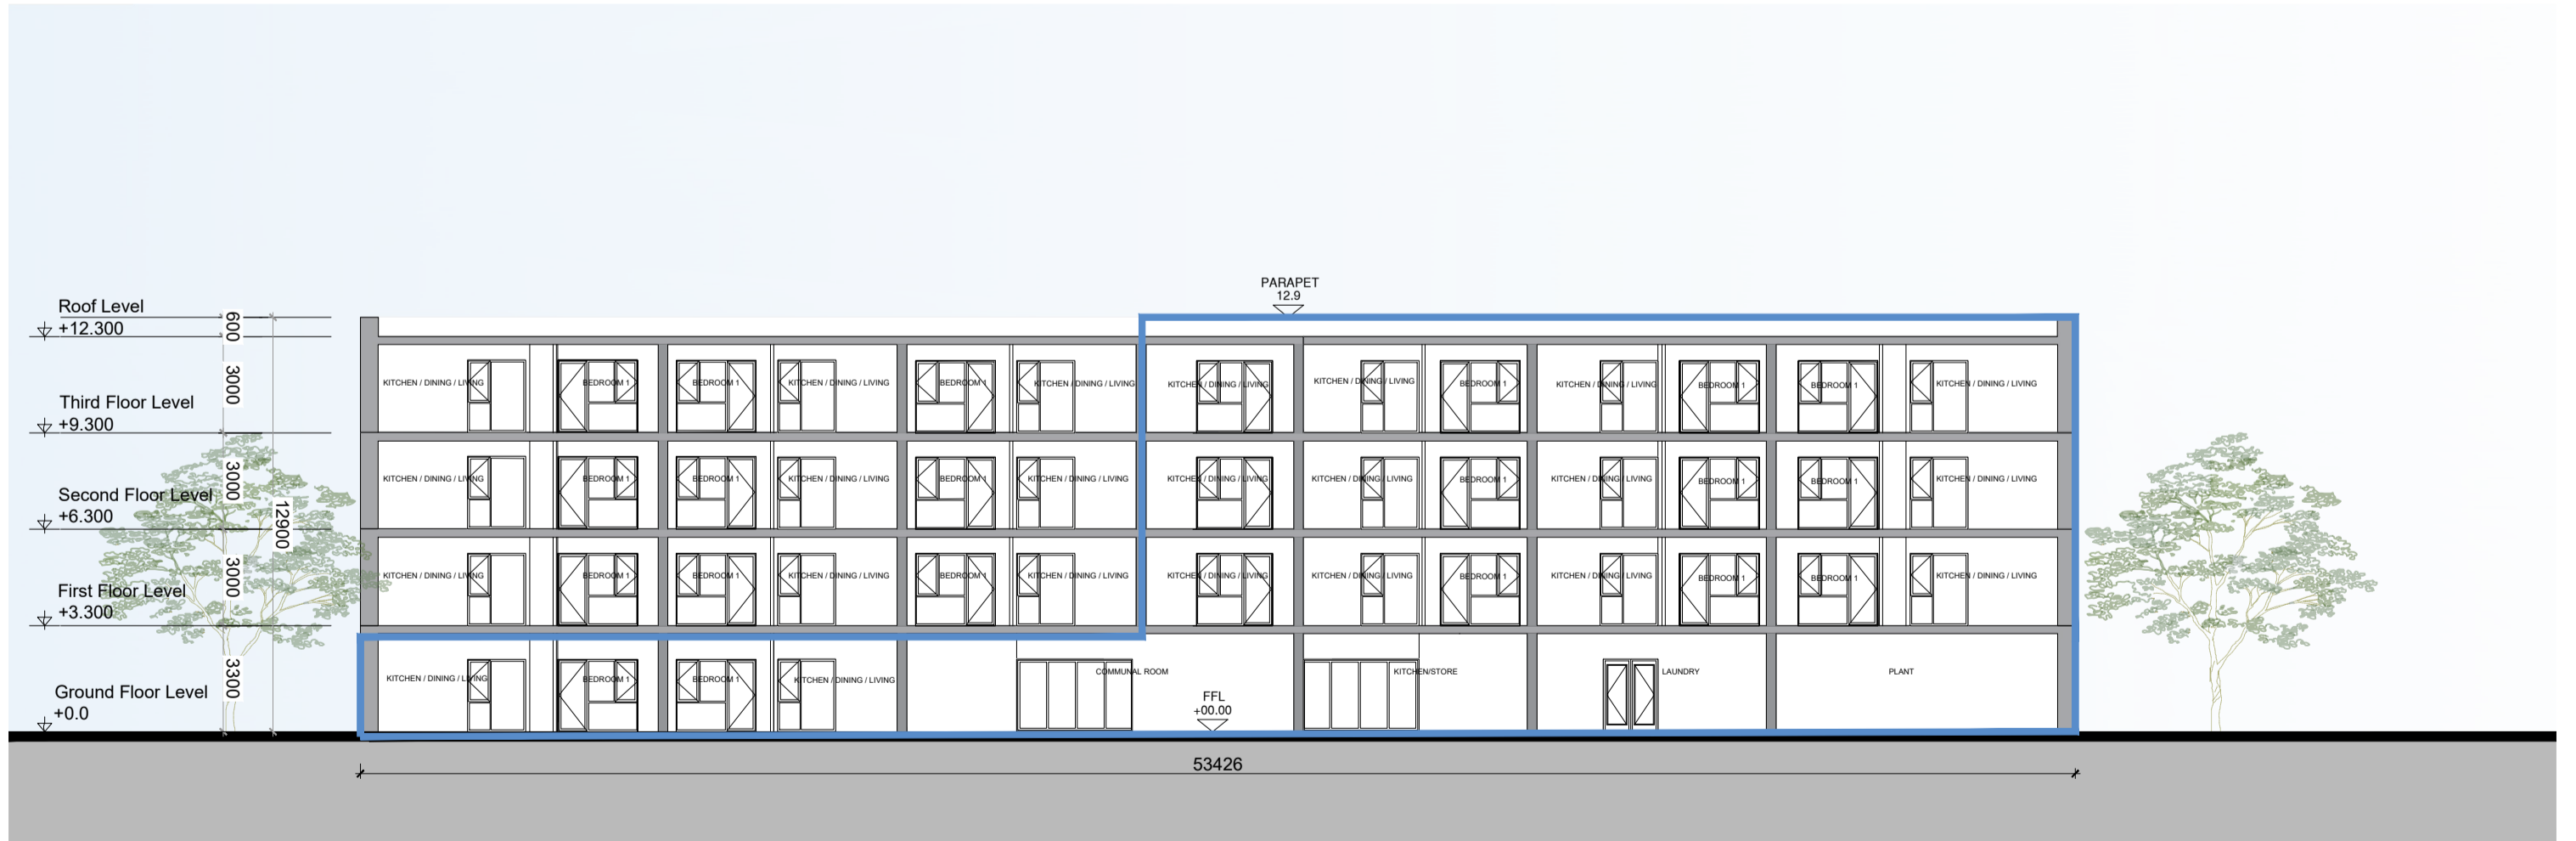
PARAPET
12.9

Roof Level
+12.300

Third Floor Level
+9.300

Second Floor Level
+6.300

First Floor Level
+3.300

Ground Floor Level
+0.0

600
3000
3000
3000
3300
12900

KITCHEN / DINING / LIVING BEDROOM 1 BEDROOM 1 KITCHEN / DINING / LIVING BEDROOM 1 KITCHEN / DINING / LIVING KITCHEN / DINING / LIVING KITCHEN / DINING / LIVING BEDROOM 1 KITCHEN / DINING / LIVING BEDROOM 1 BEDROOM 1 KITCHEN / DINING / LIVING

KITCHEN / DINING / LIVING BEDROOM 1 BEDROOM 1 KITCHEN / DINING / LIVING BEDROOM 1 KITCHEN / DINING / LIVING KITCHEN / DINING / LIVING KITCHEN / DINING / LIVING BEDROOM 1 KITCHEN / DINING / LIVING BEDROOM 1 BEDROOM 1 KITCHEN / DINING / LIVING

KITCHEN / DINING / LIVING BEDROOM 1 BEDROOM 1 KITCHEN / DINING / LIVING BEDROOM 1 KITCHEN / DINING / LIVING KITCHEN / DINING / LIVING KITCHEN / DINING / LIVING BEDROOM 1 KITCHEN / DINING / LIVING BEDROOM 1 BEDROOM 1 KITCHEN / DINING / LIVING

KITCHEN / DINING / LIVING BEDROOM 1 BEDROOM 1 KITCHEN / DINING / LIVING COMMUNAL ROOM KITCHEN/STORE LAUNDRY PLANT

FFL
+00.00

53426